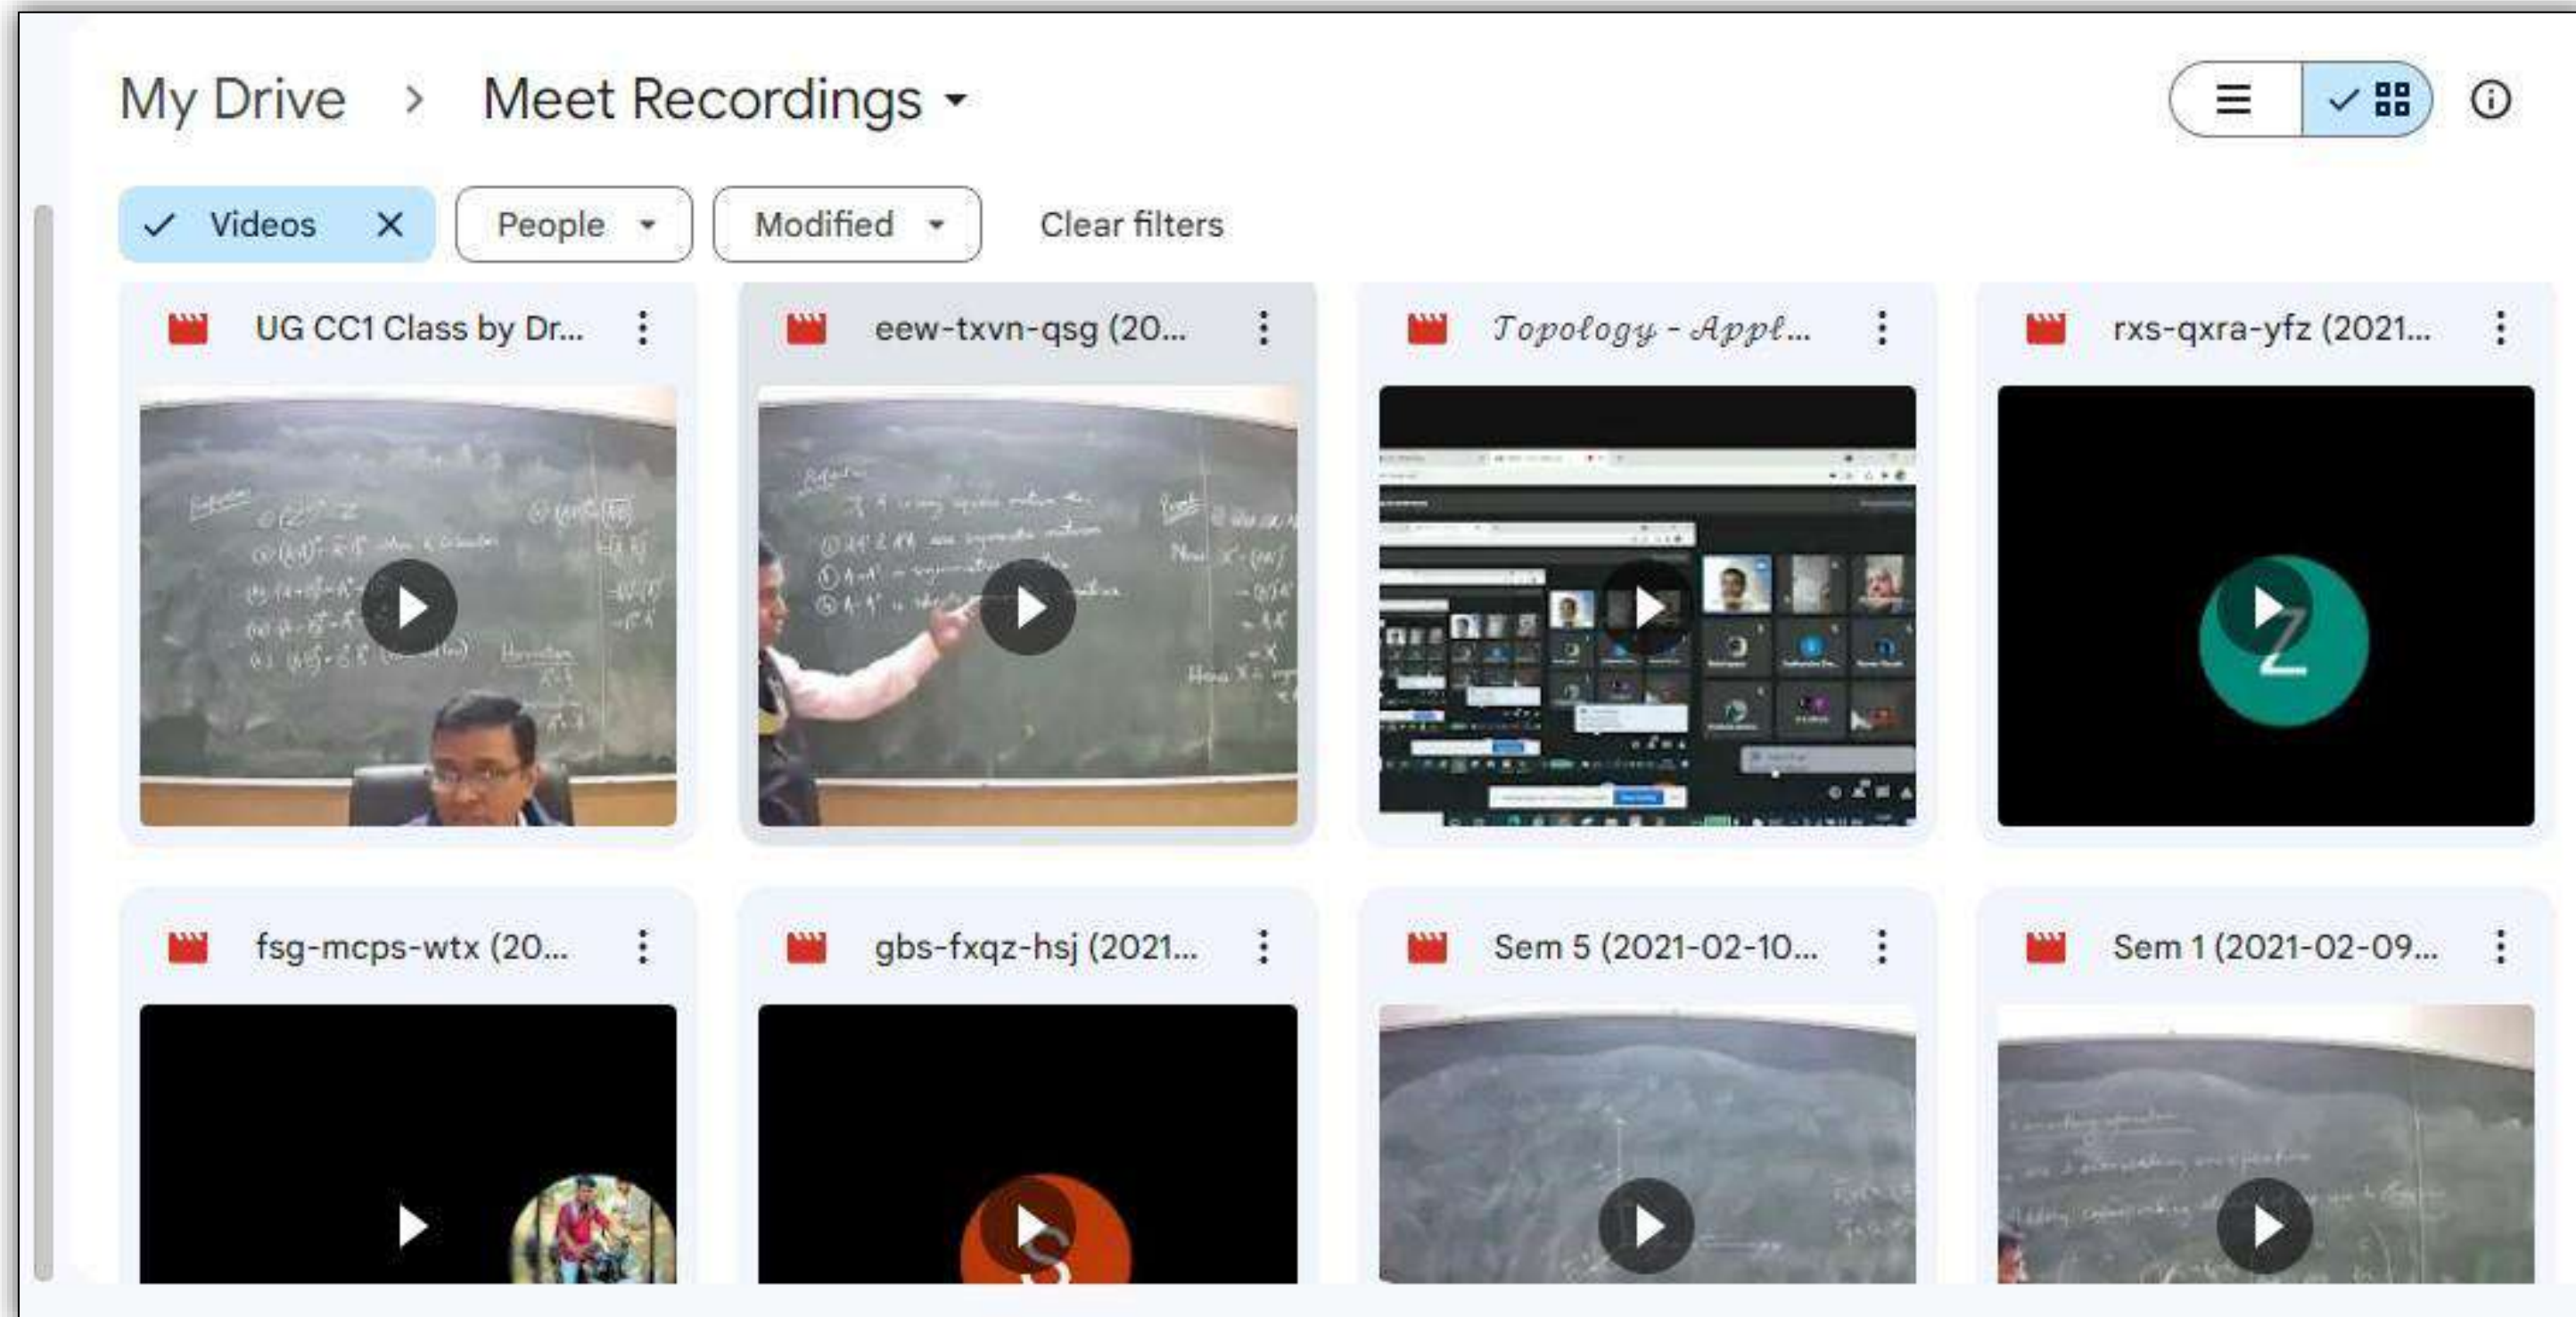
My Drive › Meet Recordings

Videos
People
Modified
Clear filters

UG CC1 Class by Dr...

eew-txvn-qsg (20...

Topology - Appl...

rxs-qxra-yfz (2021...

fsg-mcps-wtx (20...

gbs-fxqz-hsj (2021...

Sem 5 (2021-02-10...

Sem 1 (2021-02-09...